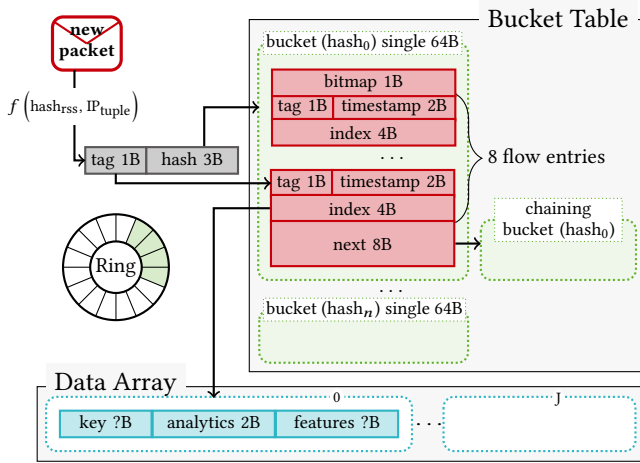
new packet

$f\left(\text{hash}_{\text{rss}}, \text{IP}_{\text{tuple}}\right)$

tag 1B | hash 3B

Ring

Bucket Table

bucket ($\text{hash}_0$) single 64B

bitmap 1B

tag 1B | timestamp 2B

index 4B

. . .

tag 1B | timestamp 2B

index 4B

next 8B

8 flow entries

chaining bucket ($\text{hash}_0$)

. . .

bucket ($\text{hash}_n$) single 64B

Data Array

0

key ?B | analytics 2B | features ?B

. . .

J